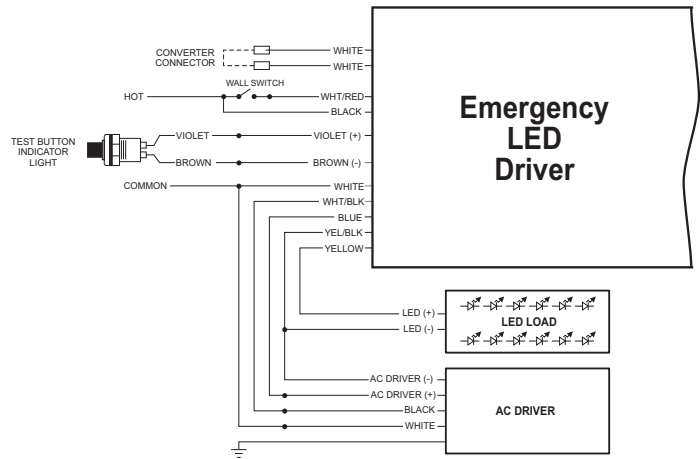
CONVERTER CONNECTOR

WHITE

WHITE

WALL SWITCH

HOT

WHT/RED

BLACK

Emergency LED Driver

TEST BUTTON INDICATOR LIGHT

VIOLET

VIOLET (+)

BROWN

BROWN (-)

COMMON

WHITE

WHT/BLK

BLUE

YEL/BLK

YELLOW

LED (+)

LED (-)

LED LOAD

AC DRIVER (-)

AC DRIVER (+)

BLACK

WHITE

AC DRIVER